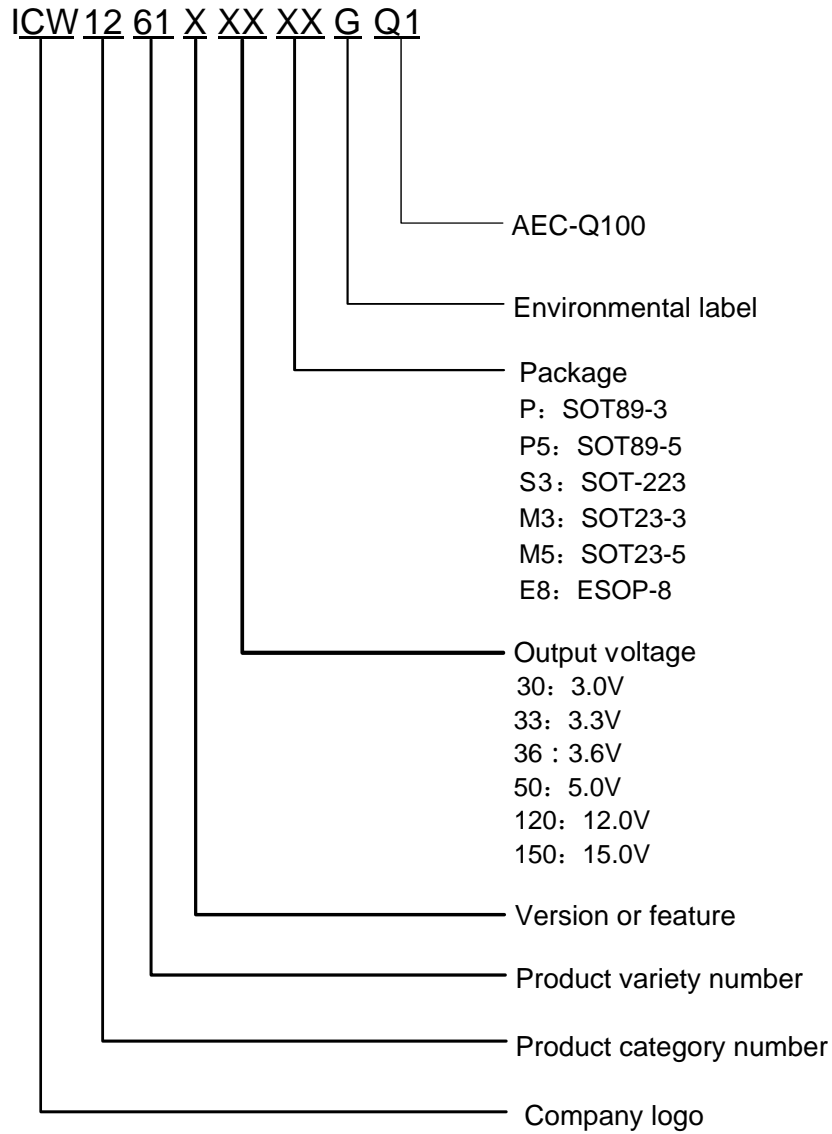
ICW 12 61 X XX XX G Q1

AEC-Q100

Environmental label

Package
P：SOT89-3
P5：SOT89-5
S3：SOT-223
M3：SOT23-3
M5：SOT23-5
E8：ESOP-8

Output voltage
30：3.0V
33：3.3V
36：3.6V
50：5.0V
120：12.0V
150：15.0V

Version or feature

Product variety number

Product category number

Company logo